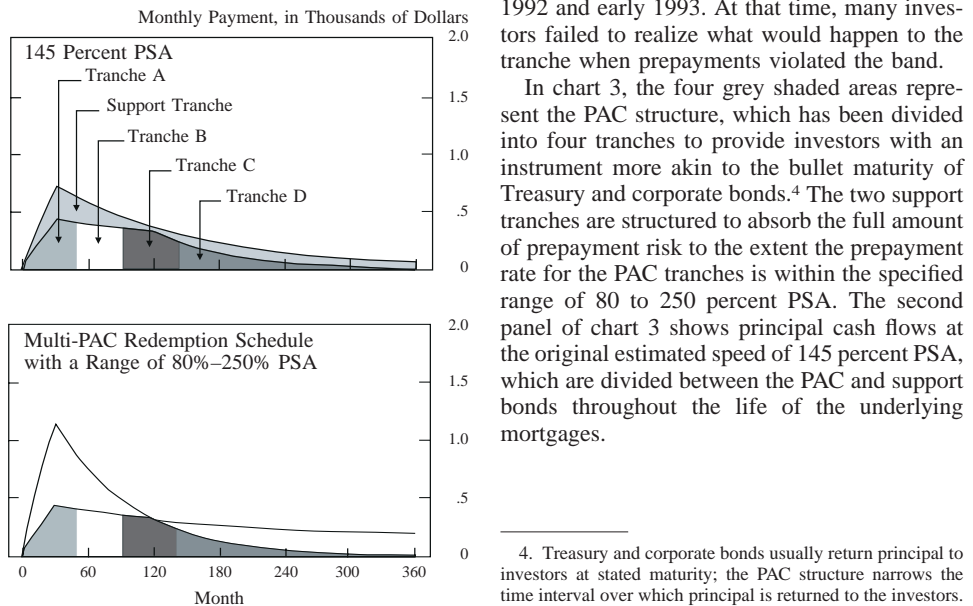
Monthly Payment, in Thousands of Dollars

145 Percent PSA

Tranche A

Support Tranche

Tranche B

Tranche C

Tranche D

2.0

1.5

1.0

.5

0

Multi-PAC Redemption Schedule with a Range of 80%–250% PSA

2.0

1.5

1.0

.5

0

0 60 120 180 240 300 360

Month

1992 and early 1993. At that time, many investors failed to realize what would happen to the tranche when prepayments violated the band.

In chart 3, the four grey shaded areas represent the PAC structure, which has been divided into four tranches to provide investors with an instrument more akin to the bullet maturity of Treasury and corporate bonds.4 The two support tranches are structured to absorb the full amount of prepayment risk to the extent the prepayment rate for the PAC tranches is within the specified range of 80 to 250 percent PSA. The second panel of chart 3 shows principal cash flows at the original estimated speed of 145 percent PSA, which are divided between the PAC and support bonds throughout the life of the underlying mortgages.

4. Treasury and corporate bonds usually return principal to investors at stated maturity; the PAC structure narrows the time interval over which principal is returned to the investors.